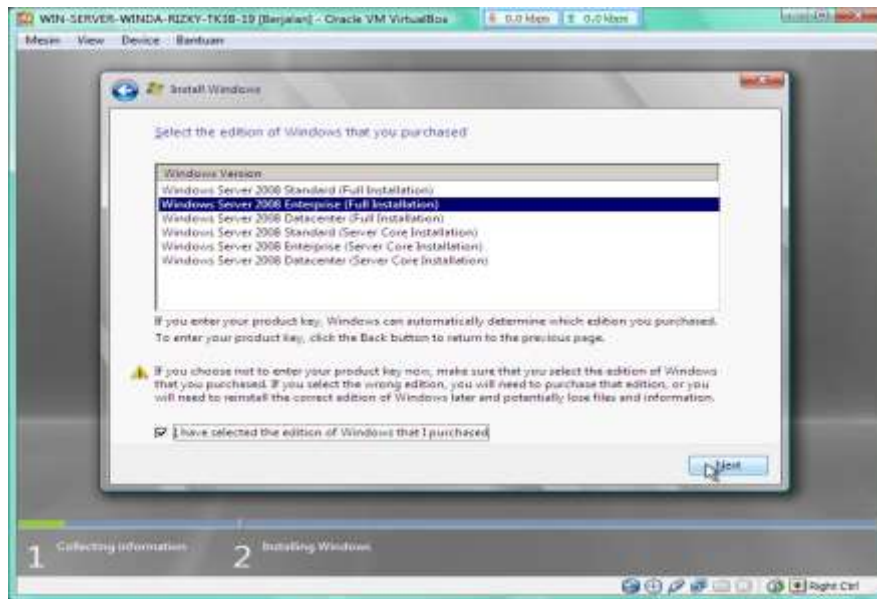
WIN-SERVER-WINDA-RIZKY-TKJB-19 [Berjalan] - Oracle VM VirtualBox

0.0 Kbps 0.0 Kbps

Mesin View Device Bantuan

Install Windows

Select the edition of Windows that you purchased

| Windows Version |
|---|
| Windows Server 2008 Standard (Full Installation) |
| Windows Server 2008 Enterprise (Full Installation) |
| Windows Server 2008 Datacenter (Full Installation) |
| Windows Server 2008 Standard (Server Core Installation) |
| Windows Server 2008 Enterprise (Server Core Installation) |
| Windows Server 2008 Datacenter (Server Core Installation) |

If you enter your product key, Windows can automatically determine which edition you purchased. To enter your product key, click the Back button to return to the previous page.

If you choose not to enter your product key now, make sure that you select the edition of Windows that you purchased. If you select the wrong edition, you will need to purchase that edition, or you will need to reinstall the correct edition of Windows later and potentially lose files and information.

I have selected the edition of Windows that I purchased

Next

1 Collecting information

2 Installing Windows

Right Ctrl